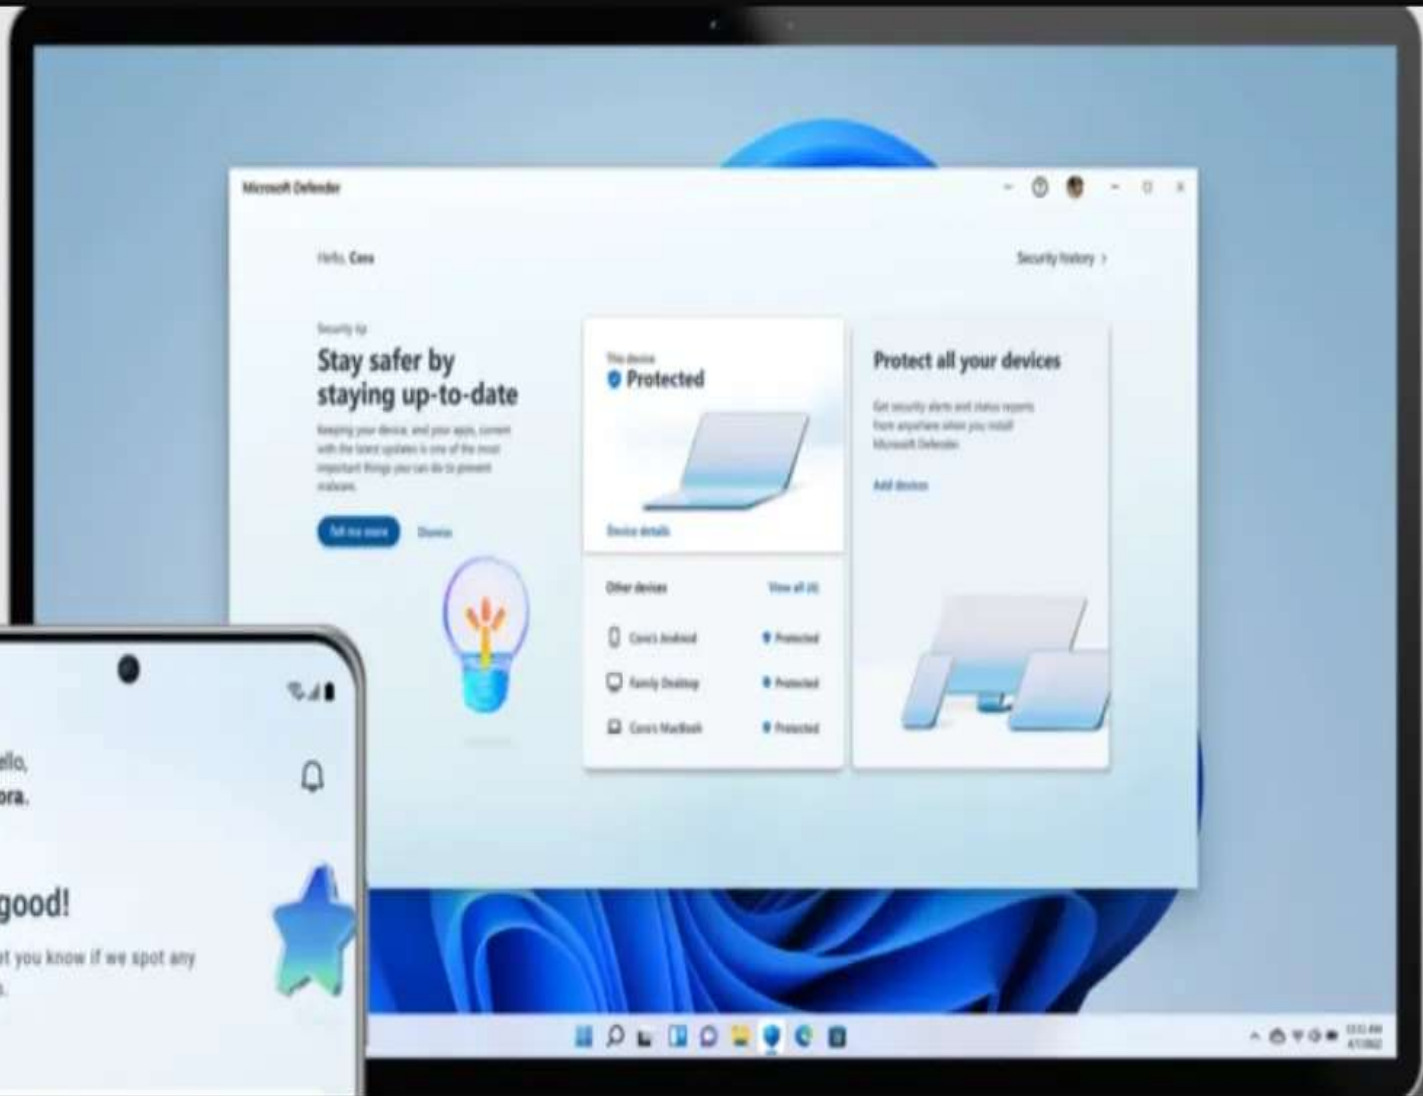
Microsoft Defender

Hello, Cora

Security history >

Security tip

Stay safer by staying up-to-date

Keeping your device, and your apps, current with the latest updates is one of the most important things you can do to prevent malware.

Tell me more

Dismiss

This device

Protected

Device details

Protect all your devices

Get security alerts and status reports from anywhere when you install Microsoft Defender.

Add devices

Other devices

View all (4)

Cora's Android

Protected

Family Desktop

Protected

Cora's MacBook

Protected

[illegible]ello,
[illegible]ora.

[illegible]good!

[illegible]t you know if we spot any
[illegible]

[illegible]